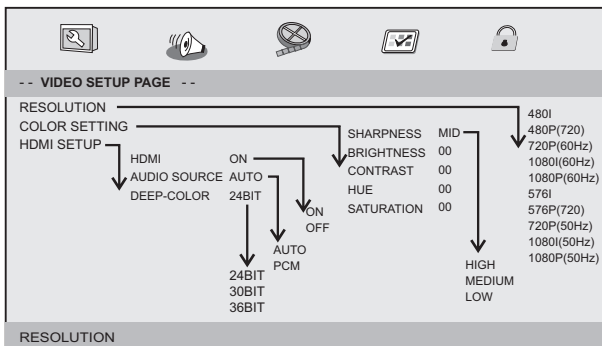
- - VIDEO SETUP PAGE - -

RESOLUTION
COLOR SETTING
HDMI SETUP

HDMI ON
AUDIO SOURCE AUTO
DEEP-COLOR 24BIT

ON
OFF

AUTO
PCM

24BIT
30BIT
36BIT

SHARPNESS MID
BRIGHTNESS 00
CONTRAST 00
HUE 00
SATURATION 00

HIGH
MEDIUM
LOW

480I
480P(720)
720P(60Hz)
1080I(60Hz)
1080P(60Hz)
576I
576P(720)
720P(50Hz)
1080I(50Hz)
1080P(50Hz)

RESOLUTION